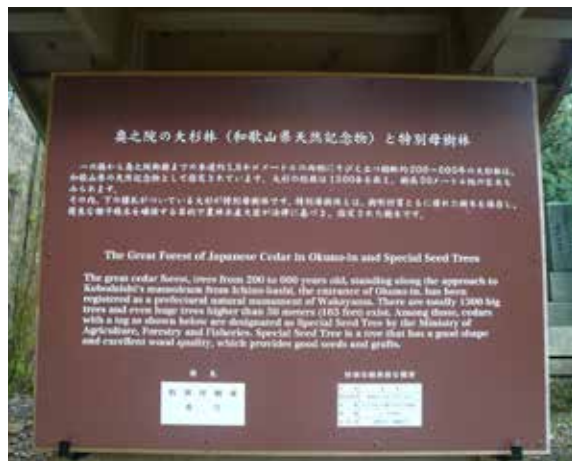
奥之院の大杉林（和歌山県天然記念物）と特別母樹林

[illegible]

The Great Forest of Japanese Cedar in Okuno-in and Special Seed Trees

The great cedar forest, trees from 200 to 600 years old, standing along the approach to Kobodaishi's mausoleum from Ichino-hashi, the entrance of Okuno-in, has been registered as a prefectural natural monument of Wakayama. There are totally 1300 big trees and even huge trees higher than 50 meters (165 feet) exist. Among those, cedars with a tag as shown below are designated as Special Seed Tree by the Ministry of Agriculture, Forestry and Fisheries. Special Seed Tree is a tree that has a good shape and excellent wood quality, which provides good seeds and grafts.

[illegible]

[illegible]